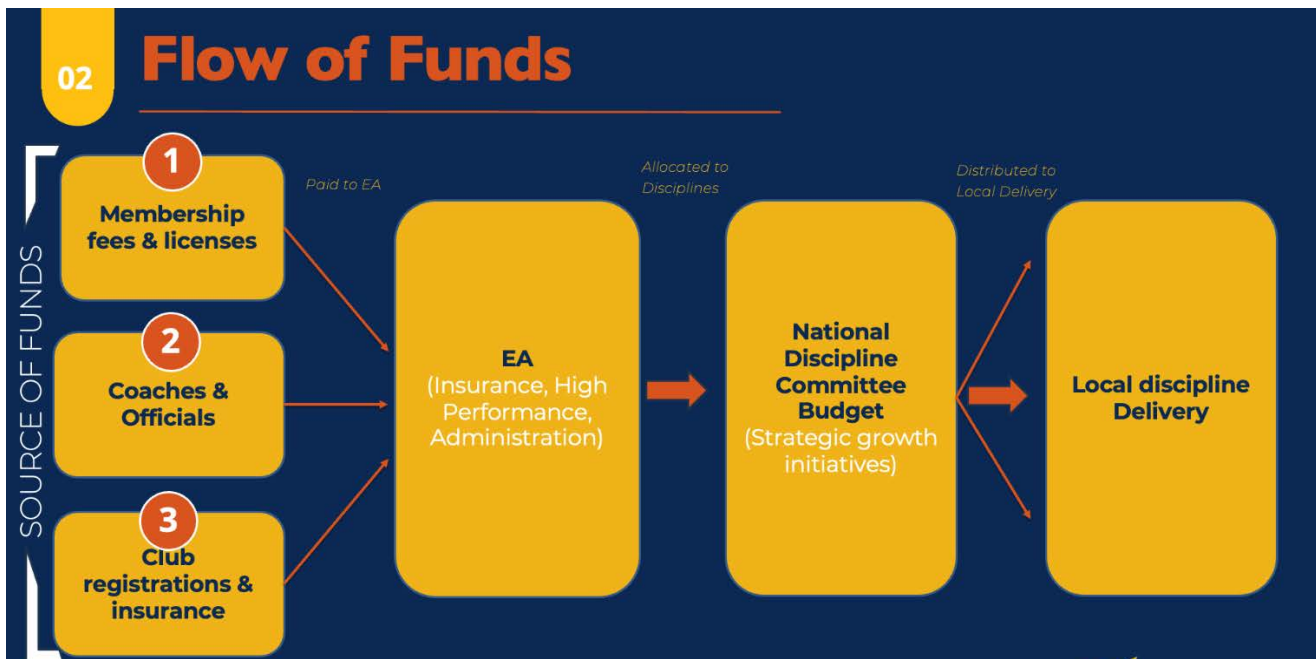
02

Flow of Funds

SOURCE OF FUNDS

1
Membership fees & licenses

2
Coaches & Officials

3
Club registrations & insurance

Paid to EA

EA
(Insurance, High Performance, Administration)

Allocated to Disciplines

National Discipline Committee Budget
(Strategic growth initiatives)

Distributed to Local Delivery

Local discipline Delivery